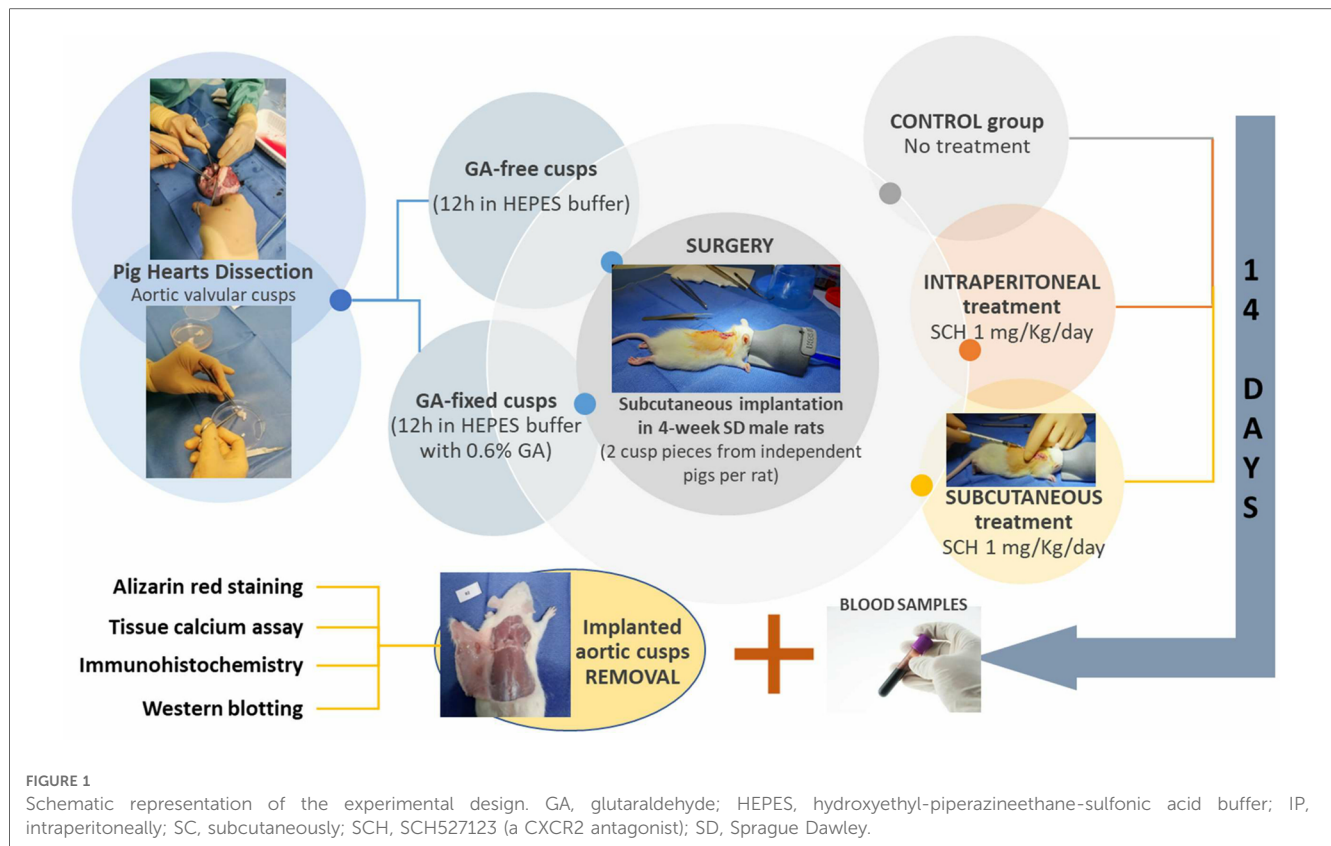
Pig Hearts Dissection
Aortic valvular cusps

GA-free cusps
(12h in HEPES buffer)

GA-fixed cusps
(12h in HEPES buffer with 0.6% GA)

SURGERY

Subcutaneous implantation in 4-week SD male rats
(2 cusp pieces from independent pigs per rat)

CONTROL group
No treatment

INTRAPERITONEAL treatment
SCH 1 mg/Kg/day

SUBCUTANEOUS treatment
SCH 1 mg/Kg/day

14 DAYS

Alizarin red staining
Tissue calcium assay
Immunohistochemistry
Western blotting

Implanted aortic cusps REMOVAL

BLOOD SAMPLES

FIGURE 1
Schematic representation of the experimental design. GA, glutaraldehyde; HEPES, hydroxyethyl-piperazineethane-sulfonic acid buffer; IP, intraperitoneally; SC, subcutaneously; SCH, SCH527123 (a CXCR2 antagonist); SD, Sprague Dawley.